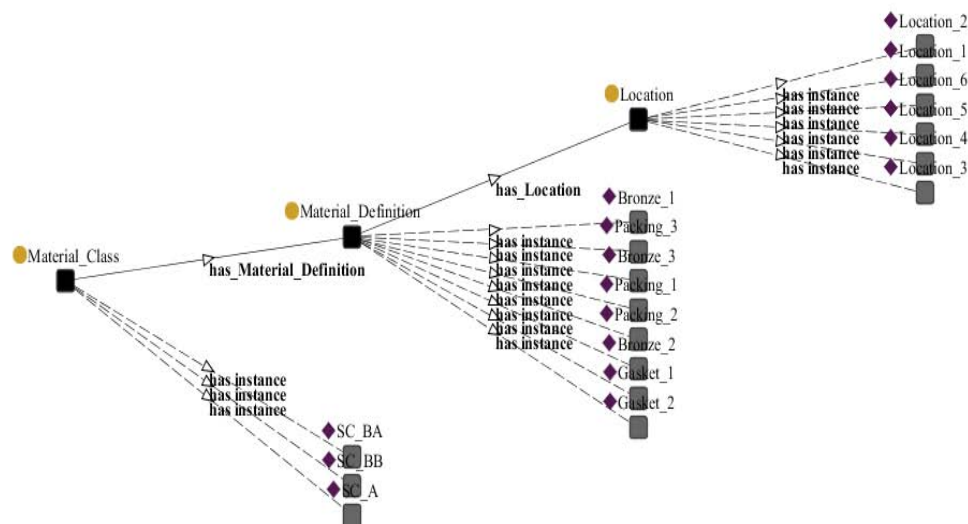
Location_2
Location_1
Location_6
Location_5
Location_4
Location_3
Location
has instance
has instance
has instance
has instance
has instance
has instance
has_Location
Material_Definition
Bronze_1
Packing_3
Bronze_3
Packing_1
Packing_2
Bronze_2
Gasket_1
Gasket_2
has instance
has instance
has instance
has instance
has instance
has instance
has instance
has instance
Material_Class
has_Material_Definition
has instance
has instance
has instance
SC_BA
SC_BB
SC_A